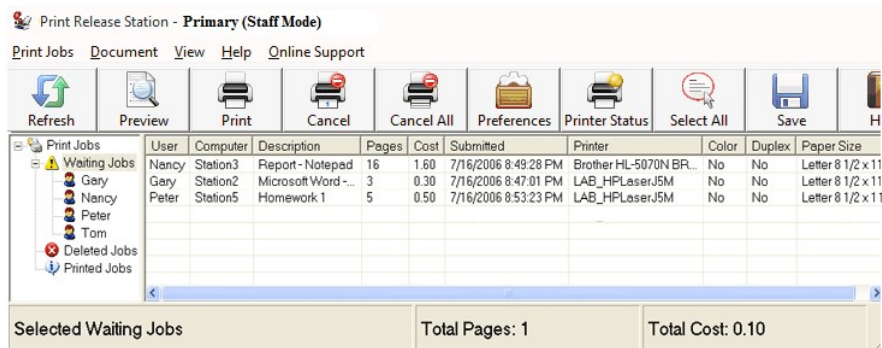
Print Release Station - Primary (Staff Mode)

Print Jobs Document View Help Online Support

Refresh Preview Print Cancel Cancel All Preferences Printer Status Select All Save H

Print Jobs
Waiting Jobs
Gary
Nancy
Peter
Tom
Deleted Jobs
Printed Jobs

| User | Computer | Description | Pages | Cost | Submitted | Printer | Color | Duplex | Paper Size |
|---|---|---|---|---|---|---|---|---|---|
| Nancy | Station3 | Report - Notepad | 16 | 1.60 | 7/16/2006 8:49:28 PM | Brother HL-5070N BR... | No | No | Letter 8 1/2 x 11 |
| Gary | Station2 | Microsoft Word -... | 3 | 0.30 | 7/16/2006 8:47:01 PM | LAB_HPLaserJ5M | No | No | Letter 8 1/2 x 11 |
| Peter | Station5 | Homework 1 | 5 | 0.50 | 7/16/2006 8:53:23 PM | LAB_HPLaserJ5M | No | No | Letter 8 1/2 x 11 |

Selected Waiting Jobs Total Pages: 1 Total Cost: 0.10